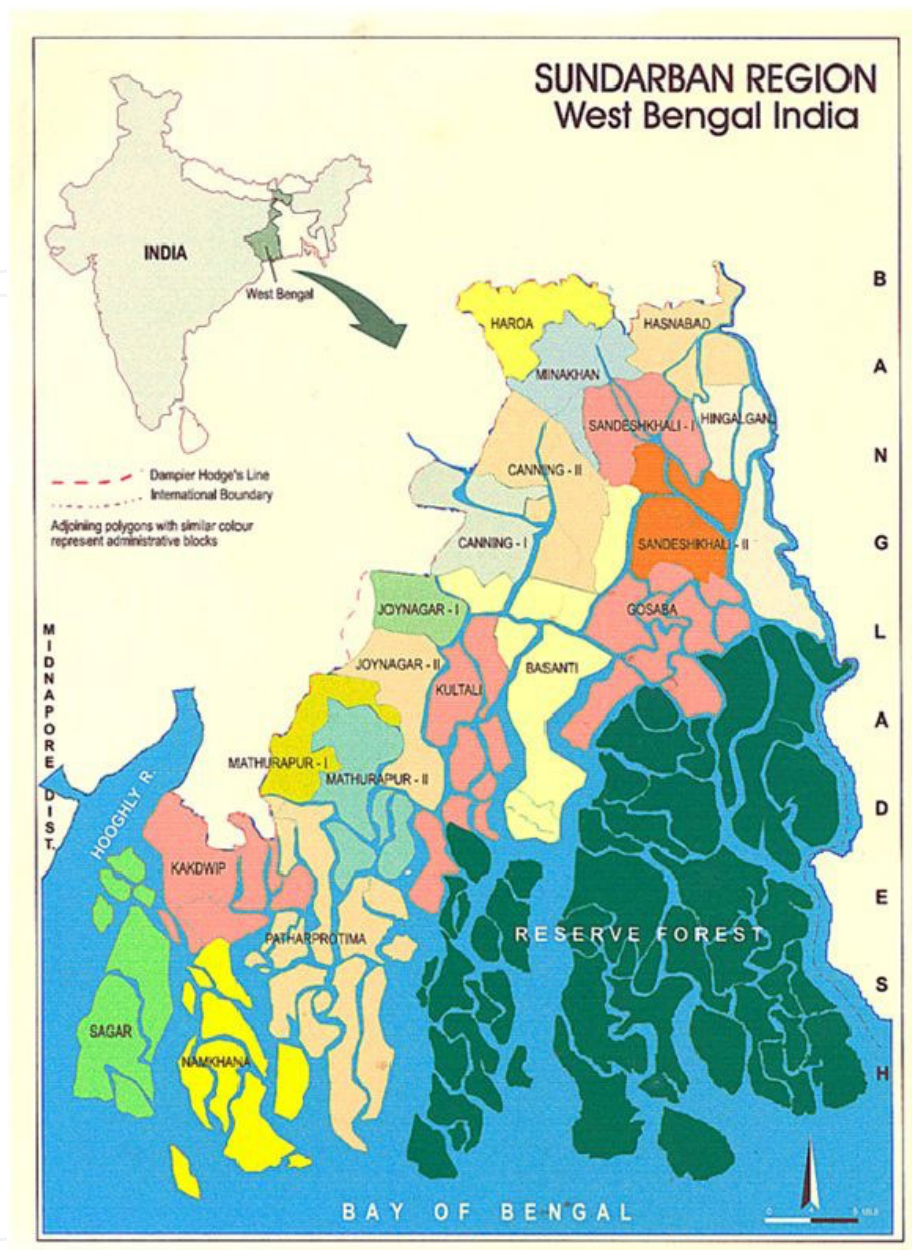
SUNDARBAN REGION
West Bengal India

INDIA
West Bengal

Dampier Hodge's Line
International Boundary
Adjoining polygons with similar colour represent administrative blocks

B A N G L A D E S H

MIDNAPORE DIST.

HAROA
HASNABAD
MINAKHAN
SANDESHKHALI - I
HINGALGANJ
CANNING - II
CANNING - I
SANDESHKHALI - II
JOYNAGAR - I
GOSABA
JOYNAGAR - II
BASANTI
KULTALI
MATHURAPUR - I
MATHURAPUR - II
HOOGHLY R.
KAKDWIP
RESERVE FOREST
PATHARPROTIMA
SAGAR
NAMKHANA

BAY OF BENGAL

0 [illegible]